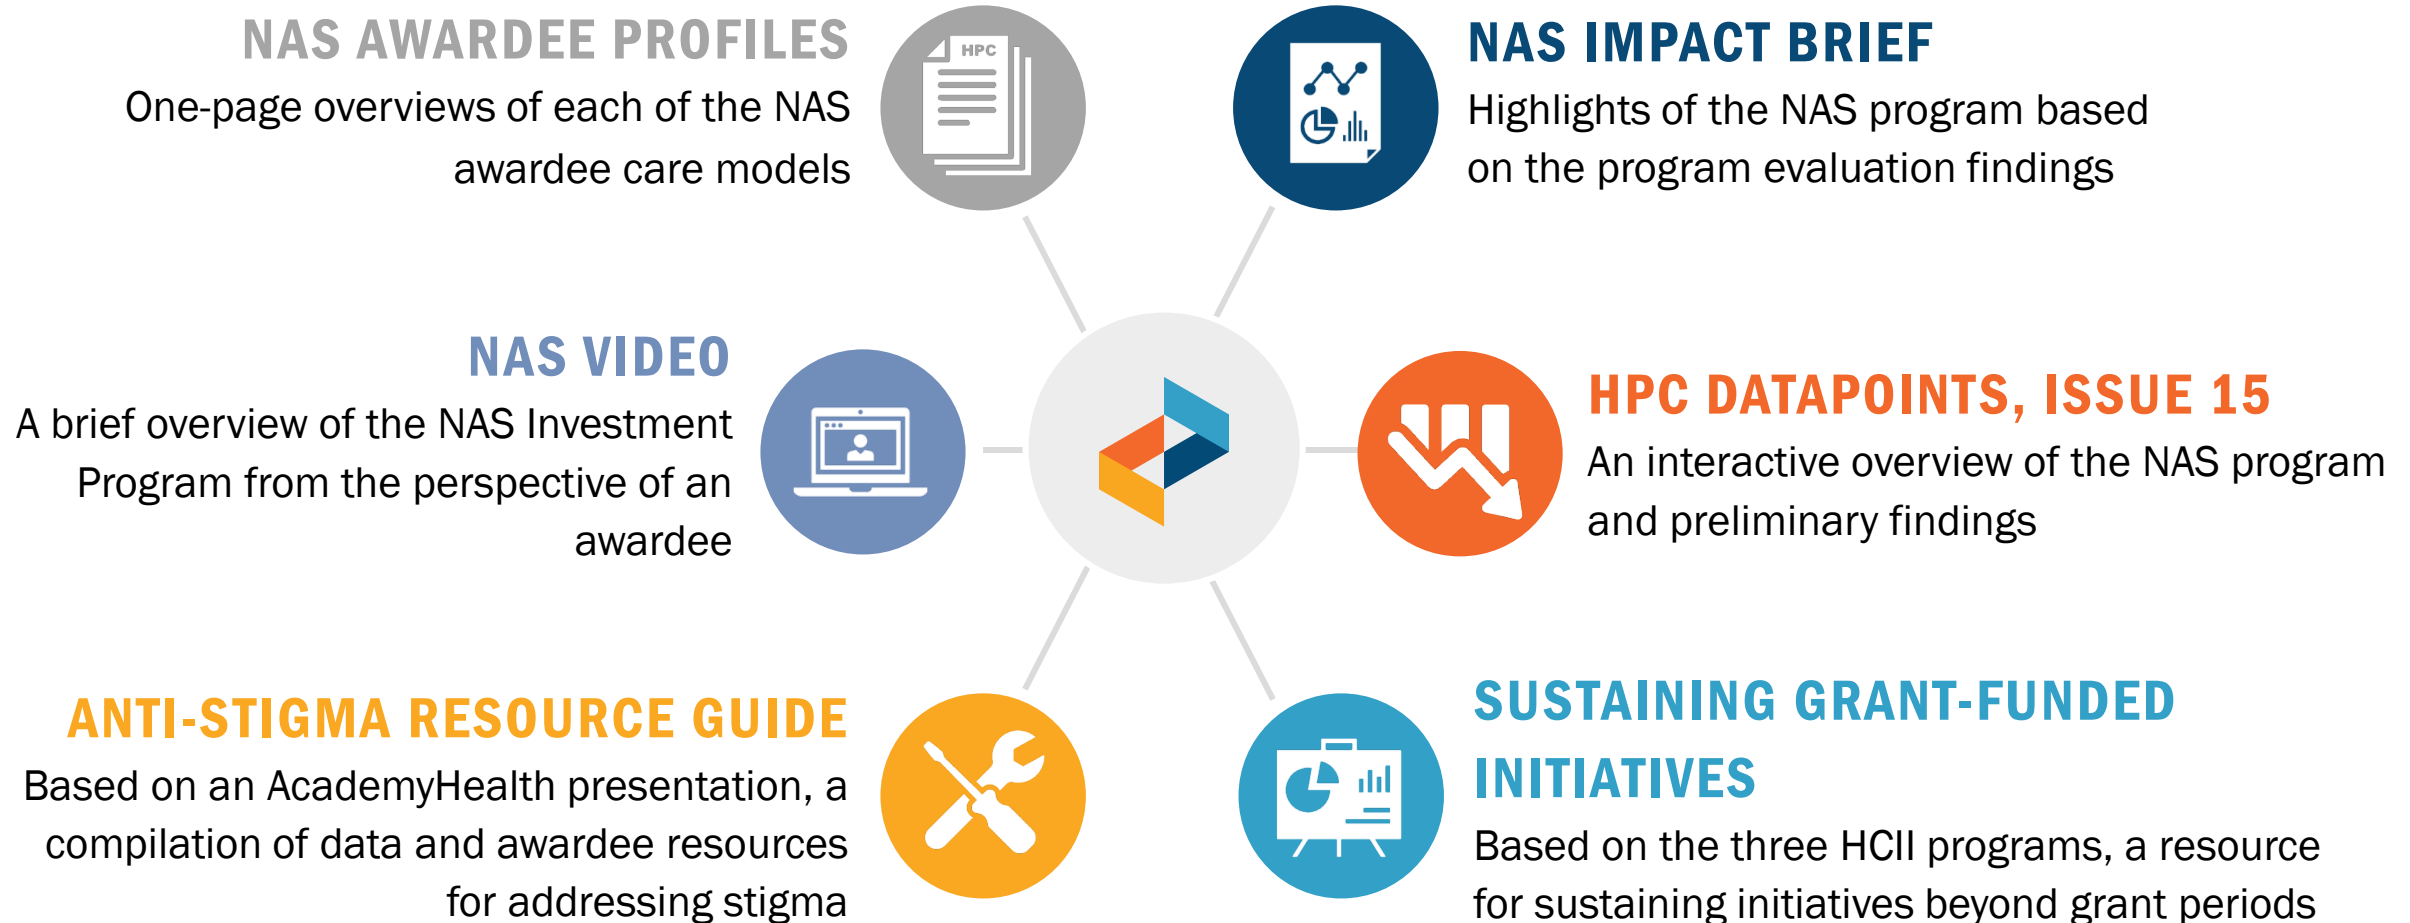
NAS AWARDEE PROFILES
One-page overviews of each of the NAS awardee care models

HPC

NAS IMPACT BRIEF
Highlights of the NAS program based on the program evaluation findings

NAS VIDEO
A brief overview of the NAS Investment Program from the perspective of an awardee

HPC DATAPOINTS, ISSUE 15
An interactive overview of the NAS program and preliminary findings

ANTI-STIGMA RESOURCE GUIDE
Based on an AcademyHealth presentation, a compilation of data and awardee resources for addressing stigma

SUSTAINING GRANT-FUNDED INITIATIVES
Based on the three HCII programs, a resource for sustaining initiatives beyond grant periods